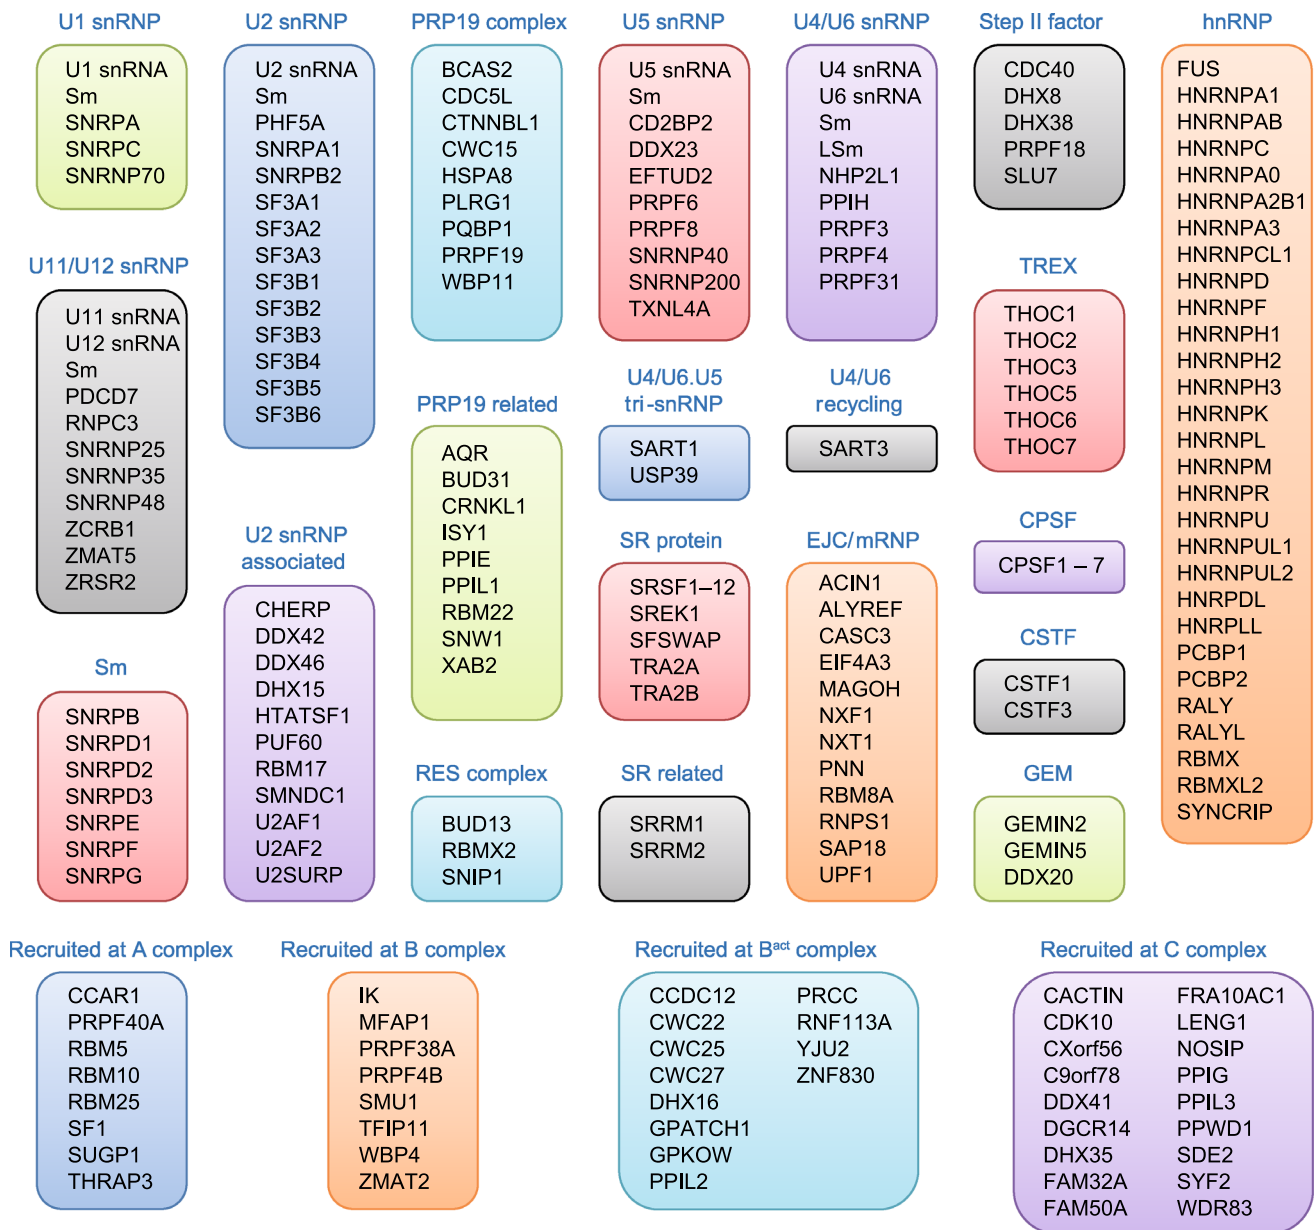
U1 snRNP
U1 snRNA
Sm
SNRPA
SNRPC
SNRNP70

U11/U12 snRNP
U11 snRNA
U12 snRNA
Sm
PDCD7
RNPC3
SNRNP25
SNRNP35
SNRNP48
ZCRB1
ZMAT5
ZRSR2

Sm
SNRPB
SNRPD1
SNRPD2
SNRPD3
SNRPE
SNRPF
SNRPG

U2 snRNP
U2 snRNA
Sm
PHF5A
SNRPA1
SNRPB2
SF3A1
SF3A2
SF3A3
SF3B1
SF3B2
SF3B3
SF3B4
SF3B5
SF3B6

U2 snRNP associated
CHERP
DDX42
DDX46
DHX15
HTATSF1
PUF60
RBM17
SMNDC1
U2AF1
U2AF2
U2SURP

PRP19 complex
BCAS2
CDC5L
CTNNBL1
CWC15
HSPA8
PLRG1
PQBP1
PRPF19
WBP11

PRP19 related
AQR
BUD31
CRNKL1
ISY1
PPIE
PPIL1
RBM22
SNW1
XAB2

RES complex
BUD13
RBMX2
SNIP1

U5 snRNP
U5 snRNA
Sm
CD2BP2
DDX23
EFTUD2
PRPF6
PRPF8
SNRNP40
SNRNP200
TXNL4A

U4/U6.U5 tri-snRNP
SART1
USP39

SR protein
SRSF1–12
SREK1
SFSWAP
TRA2A
TRA2B

SR related
SRRM1
SRRM2

U4/U6 snRNP
U4 snRNA
U6 snRNA
Sm
LSm
NHP2L1
PPIH
PRPF3
PRPF4
PRPF31

U4/U6 recycling
SART3

EJC/mRNP
ACIN1
ALYREF
CASC3
EIF4A3
MAGOH
NXF1
NXT1
PNN
RBM8A
RNPS1
SAP18
UPF1

Step II factor
CDC40
DHX8
DHX38
PRPF18
SLU7

TREX
THOC1
THOC2
THOC3
THOC5
THOC6
THOC7

CPSF
CPSF1 – 7

CSTF
CSTF1
CSTF3

GEM
GEMIN2
GEMIN5
DDX20

hnRNP
FUS
HNRNPA1
HNRNPAB
HNRNPC
HNRNPA0
HNRNPA2B1
HNRNPA3
HNRNPCL1
HNRNPD
HNRNPF
HNRNPH1
HNRNPH2
HNRNPH3
HNRNPK
HNRNPL
HNRNPM
HNRNPR
HNRNPU
HNRNPUL1
HNRNPUL2
HNRPDL
HNRPLL
PCBP1
PCBP2
RALY
RALYL
RBMX
RBMXL2
SYNCRIP

Recruited at A complex
CCAR1
PRPF40A
RBM5
RBM10
RBM25
SF1
SUGP1
THRAP3

Recruited at B complex
IK
MFAP1
PRPF38A
PRPF4B
SMU1
TFIP11
WBP4
ZMAT2

Recruited at B$^{act}$ complex
CCDC12
CWC22
CWC25
CWC27
DHX16
GPATCH1
GPKOW
PPIL2
PRCC
RNF113A
YJU2
ZNF830

Recruited at C complex
CACTIN
CDK10
CXorf56
C9orf78
DDX41
DGCR14
DHX35
FAM32A
FAM50A
FRA10AC1
LENG1
NOSIP
PPIG
PPIL3
PPWD1
SDE2
SYF2
WDR83